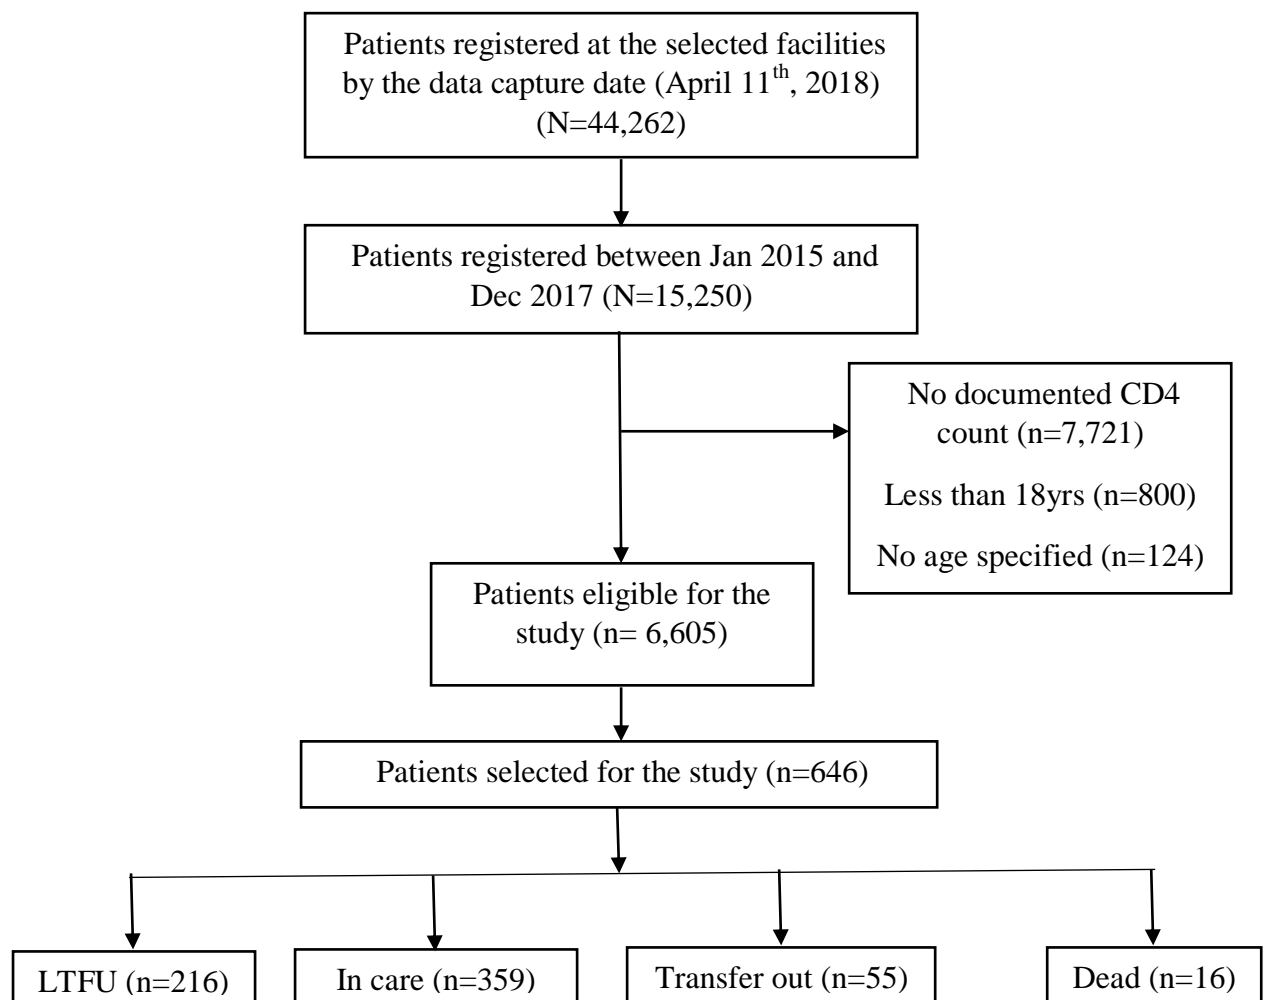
Patients registered at the selected facilities by the data capture date (April 11$^{th}$, 2018) (N=44,262)

Patients registered between Jan 2015 and Dec 2017 (N=15,250)

No documented CD4 count (n=7,721)

Less than 18yrs (n=800)

No age specified (n=124)

Patients eligible for the study (n= 6,605)

Patients selected for the study (n=646)

LTFU (n=216)

In care (n=359)

Transfer out (n=55)

Dead (n=16)